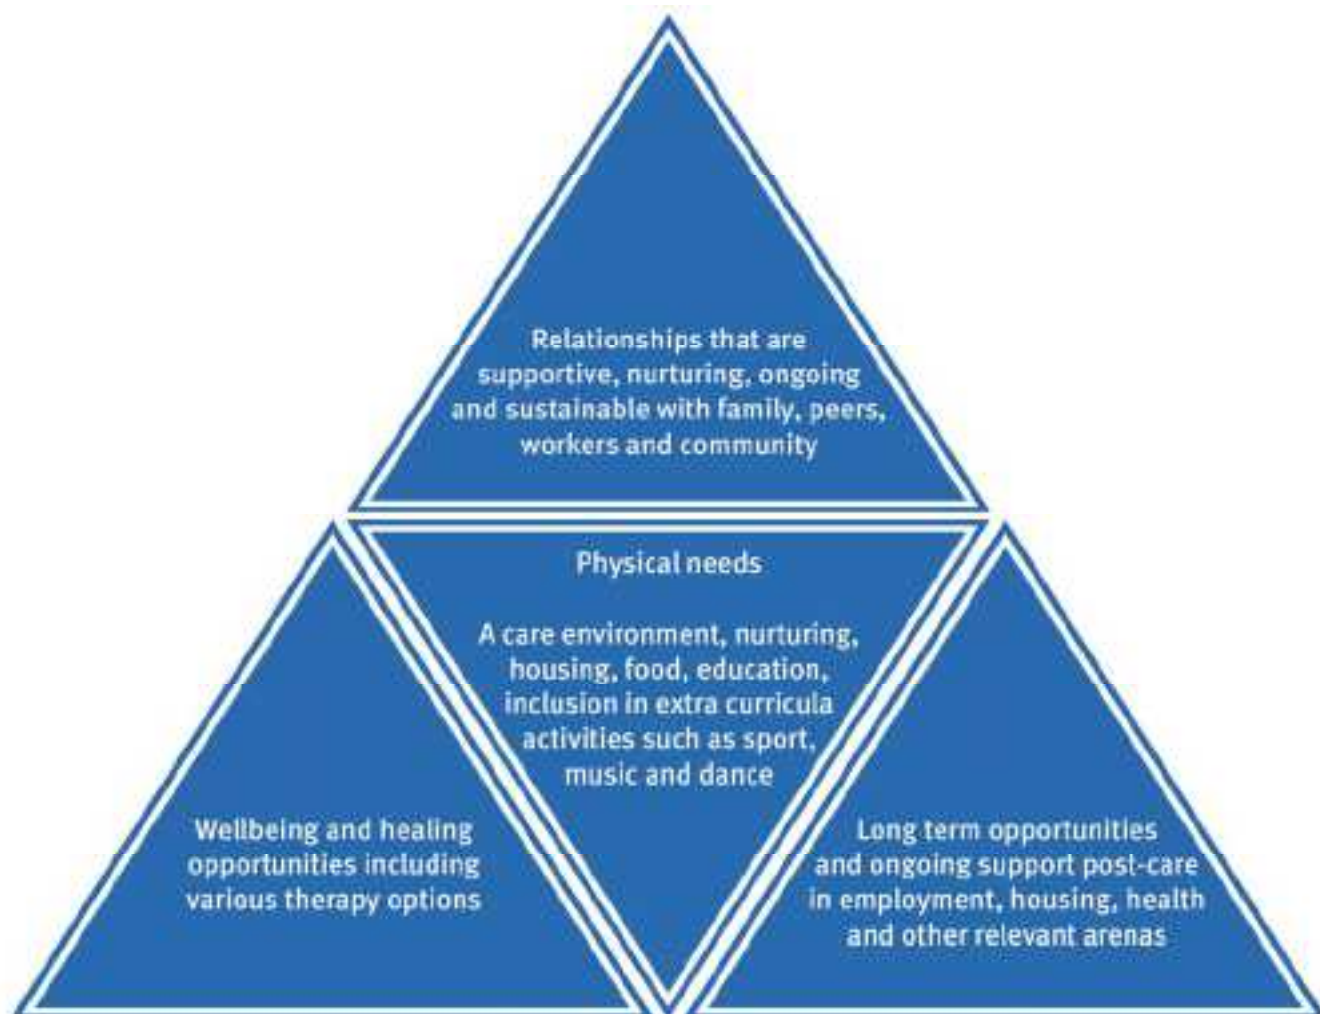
Relationships that are supportive, nurturing, ongoing and sustainable with family, peers, workers and community

Physical needs

A care environment, nurturing, housing, food, education, inclusion in extra curricula activities such as sport, music and dance

Wellbeing and healing opportunities including various therapy options

Long term opportunities and ongoing support post-care in employment, housing, health and other relevant arenas